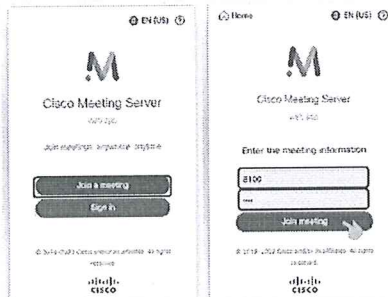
EN (US) ?

Cisco Meeting Server

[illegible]

Join meetings anywhere, anytime

Join a meeting

Sign in

© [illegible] Cisco and/or its affiliates. All rights reserved.

cisco

Home

EN (US) ?

Cisco Meeting Server

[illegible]

Enter the meeting information

8100

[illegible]

Join meeting

© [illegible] Cisco and/or its affiliates. All rights reserved.

cisco